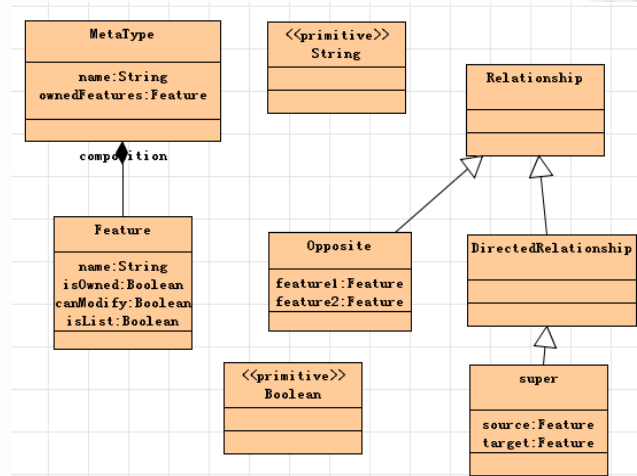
MetaType

name:String
ownedFeatures:Feature

composition

Feature

name:String
isOwned:Boolean
canModify:Boolean
isList:Boolean

<<primitive>>
String

Relationship

Opposite

feature1:Feature
feature2:Feature

DirectedRelationship

<<primitive>>
Boolean

super

source:Feature
target:Feature